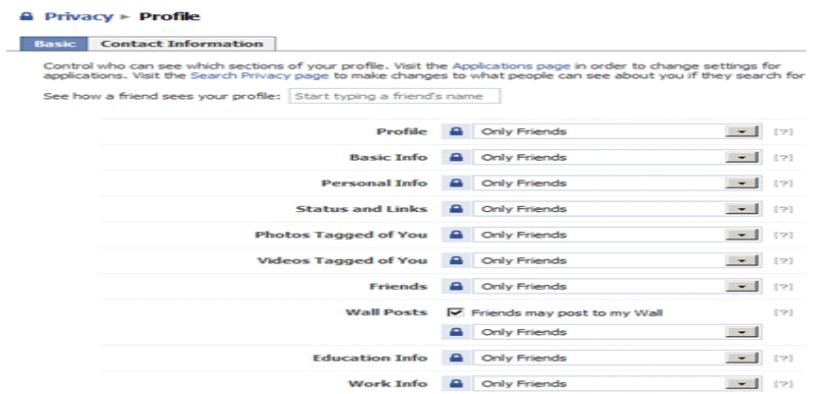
Privacy ▸ Profile

Basic | Contact Information

Control who can see which sections of your profile. Visit the Applications page in order to change settings for applications. Visit the Search Privacy page to make changes to what people can see about you if they search for

See how a friend sees your profile: Start typing a friend's name

| | | |
|---|---|---|
| Profile | Only Friends | [?] |
| Basic Info | Only Friends | [?] |
| Personal Info | Only Friends | [?] |
| Status and Links | Only Friends | [?] |
| Photos Tagged of You | Only Friends | [?] |
| Videos Tagged of You | Only Friends | [?] |
| Friends | Only Friends | [?] |
| Wall Posts | Friends may post to my Wall | [?] |
| | Only Friends | |
| Education Info | Only Friends | [?] |
| Work Info | Only Friends | [?] |